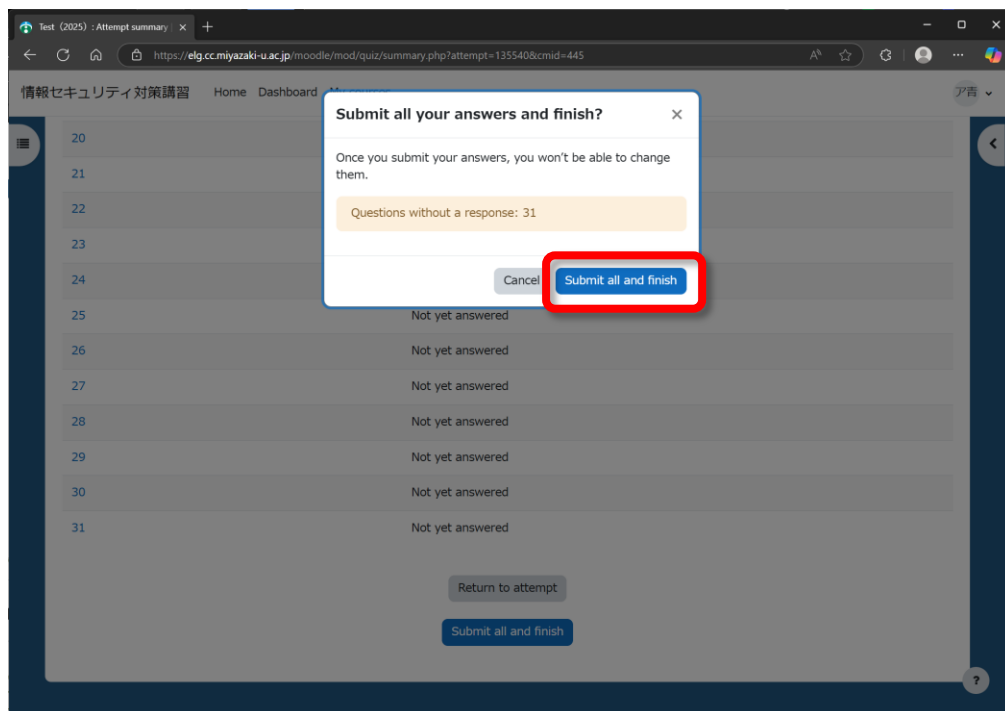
Test (2025) : Attempt summary | ×

https://elg.cc.miyazaki-u.ac.jp/moodle/mod/quiz/summary.php?attempt=135540&cmid=445

情報セキュリティ対策講習 Home Dashboard

ア青

Submit all your answers and finish? ×

Once you submit your answers, you won't be able to change them.

Questions without a response: 31

Cancel Submit all and finish

20
21
22
23
24
25 Not yet answered
26 Not yet answered
27 Not yet answered
28 Not yet answered
29 Not yet answered
30 Not yet answered
31 Not yet answered

Return to attempt

Submit all and finish

?